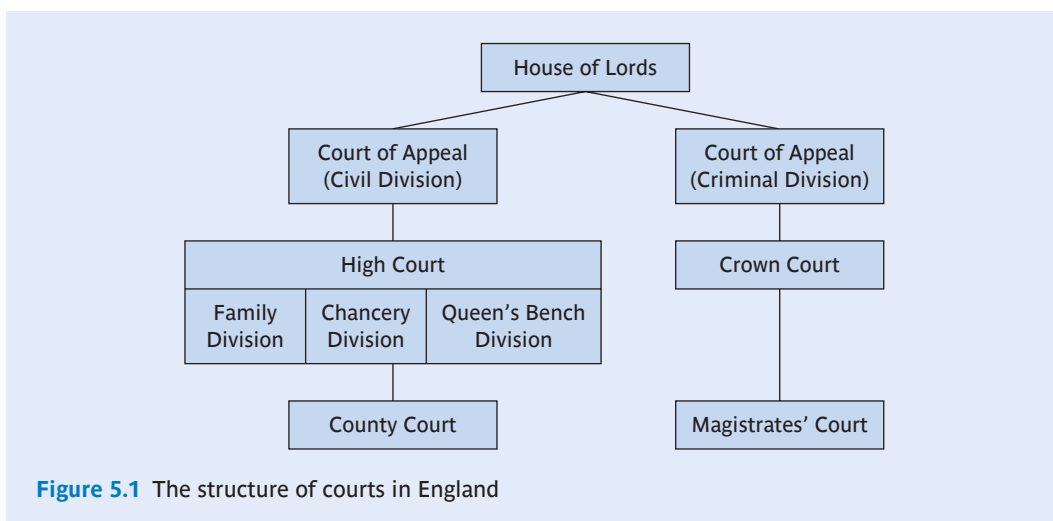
House of Lords

Court of Appeal (Civil Division)

Court of Appeal (Criminal Division)

High Court

Family Division

Chancery Division

Queen's Bench Division

Crown Court

County Court

Magistrates' Court

**Figure 5.1** The structure of courts in England